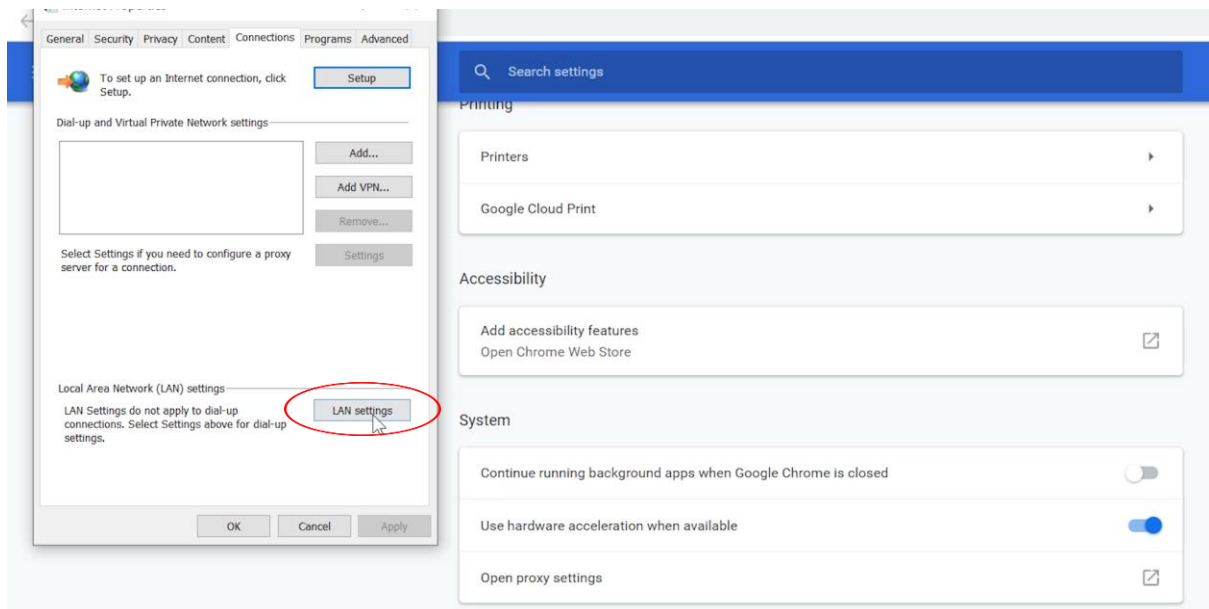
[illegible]

General Security Privacy Content Connections Programs Advanced

To set up an Internet connection, click Setup.

Setup

Dial-up and Virtual Private Network settings

Add...

Add VPN...

Remove...

Select Settings if you need to configure a proxy server for a connection.

Settings

Local Area Network (LAN) settings

LAN Settings do not apply to dial-up connections. Select Settings above for dial-up settings.

LAN settings

OK Cancel Apply

Search settings

Printing

Printers

Google Cloud Print

Accessibility

Add accessibility features
Open Chrome Web Store

System

Continue running background apps when Google Chrome is closed

Use hardware acceleration when available

Open proxy settings